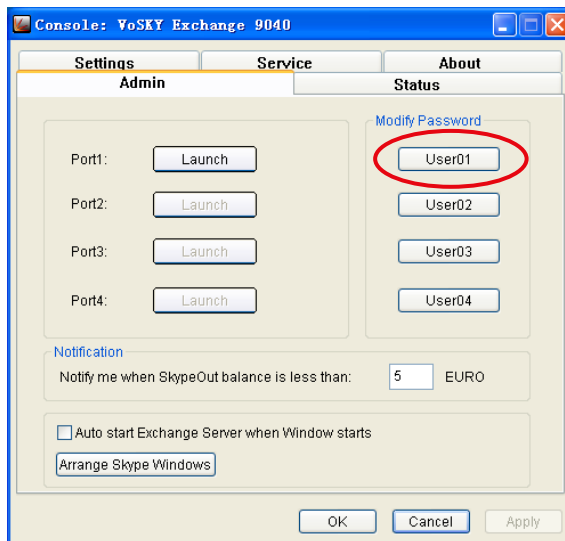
Console: VoSKY Exchange 9040

Settings
Service
About
Admin
Status

Port1:
Launch
Port2:
Launch
Port3:
Launch
Port4:
Launch

Modify Password
User01
User02
User03
User04

Notification
Notify me when SkypeOut balance is less than:
5
EURO

Auto start Exchange Server when Window starts
Arrange Skype Windows

OK
Cancel
Apply